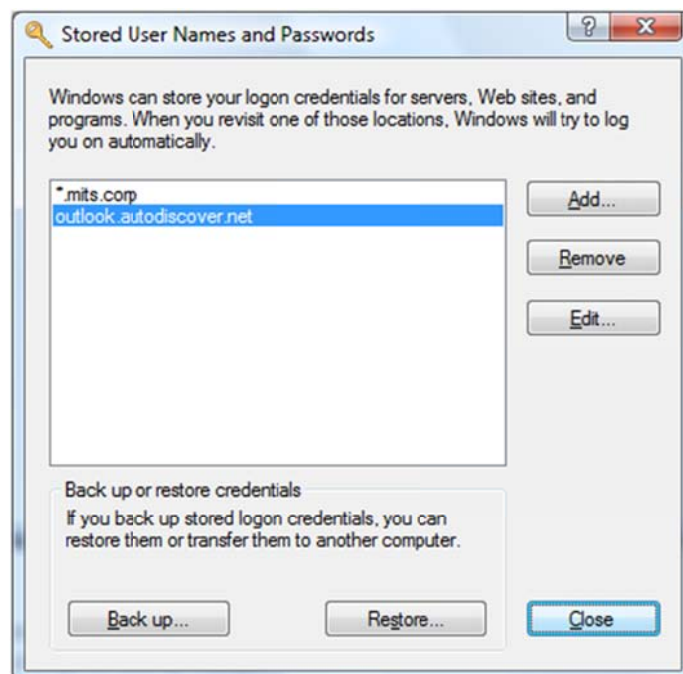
Stored User Names and Passwords

?

X

Windows can store your logon credentials for servers, Web sites, and programs. When you revisit one of those locations, Windows will try to log you on automatically.

*.mits.corp
outlook.autodiscover.net

Add...

Remove

Edit...

Back up or restore credentials

If you back up stored logon credentials, you can restore them or transfer them to another computer.

Back up...

Restore...

Close